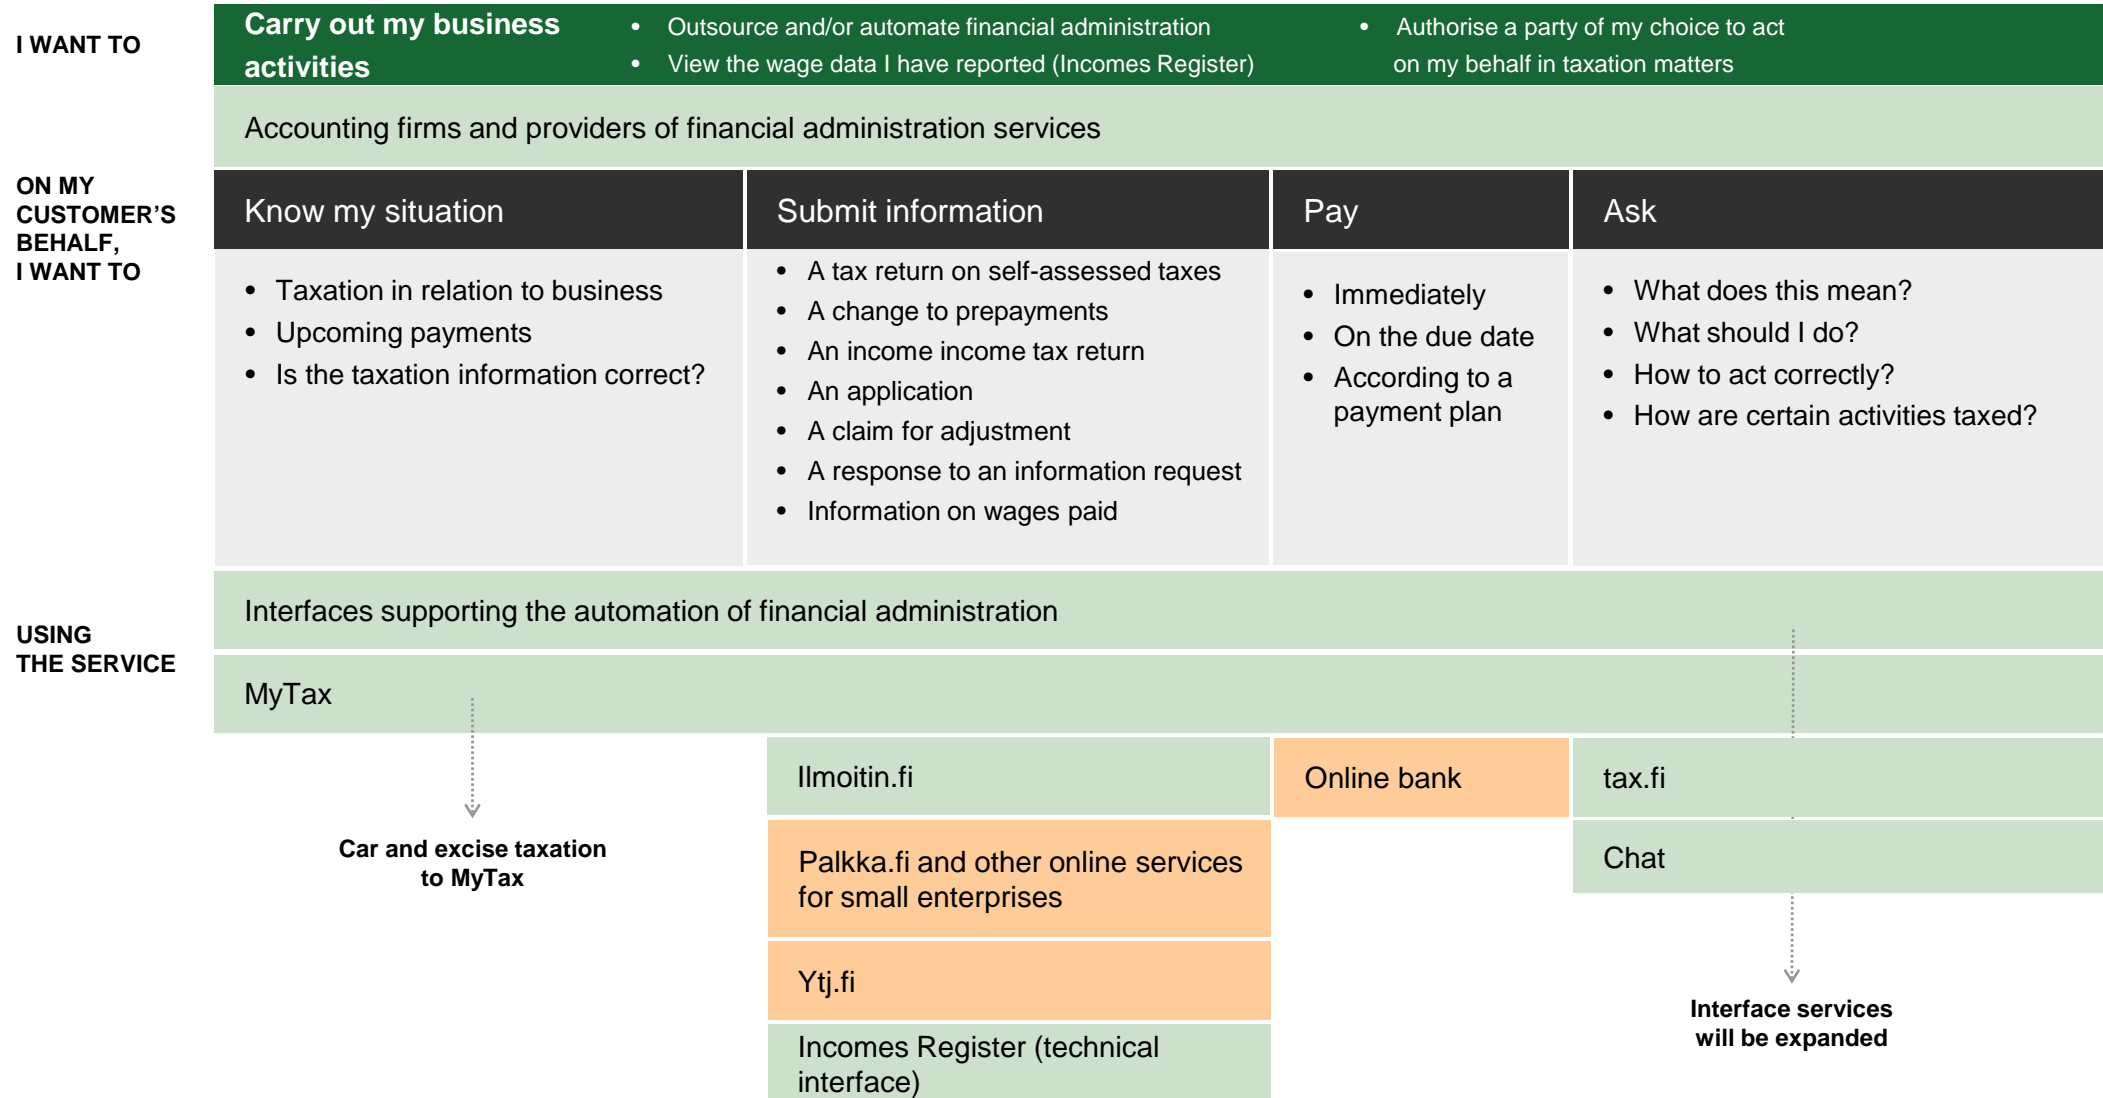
I WANT TO

Carry out my business activities

- Outsource and/or automate financial administration
- View the wage data I have reported (Incomes Register)

- Authorise a party of my choice to act on my behalf in taxation matters

Accounting firms and providers of financial administration services

ON MY CUSTOMER'S BEHALF, I WANT TO

Know my situation

- Taxation in relation to business
- Upcoming payments
- Is the taxation information correct?

Submit information

- A tax return on self-assessed taxes
- A change to prepayments
- An income income tax return
- An application
- A claim for adjustment
- A response to an information request
- Information on wages paid

Pay

- Immediately
- On the due date
- According to a payment plan

Ask

- What does this mean?
- What should I do?
- How to act correctly?
- How are certain activities taxed?

USING THE SERVICE

Interfaces supporting the automation of financial administration

MyTax

Car and excise taxation to MyTax

Ilmoitin.fi

Palkka.fi and other online services for small enterprises

Ytj.fi

Incomes Register (technical interface)

Online bank

tax.fi

Chat

Interface services will be expanded